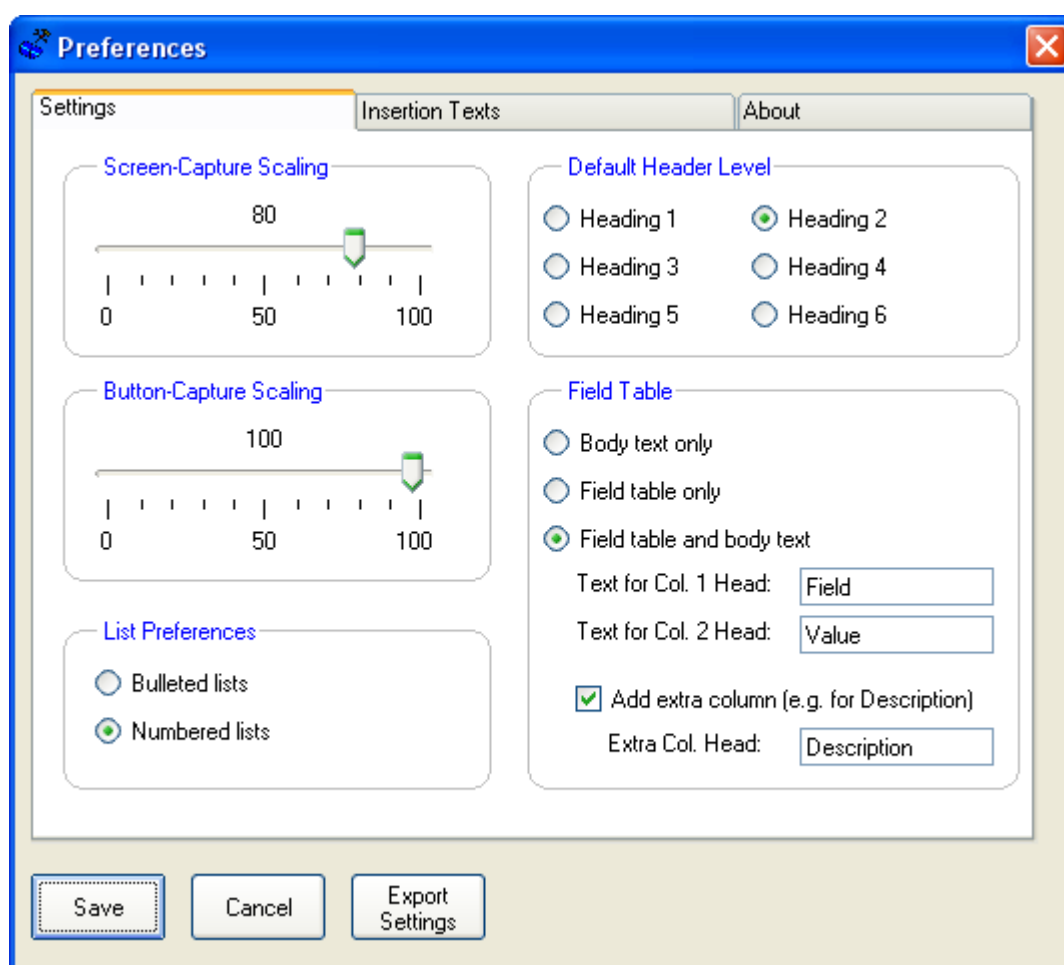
Preferences

Settings
Insertion Texts
About

Screen-Capture Scaling
80
0
50
100

Button-Capture Scaling
100
0
50
100

List Preferences
Bulleted lists
Numbered lists

Default Header Level
Heading 1
Heading 2
Heading 3
Heading 4
Heading 5
Heading 6

Field Table
Body text only
Field table only
Field table and body text
Text for Col. 1 Head: Field
Text for Col. 2 Head: Value
Add extra column (e.g. for Description)
Extra Col. Head: Description

Save
Cancel
Export Settings